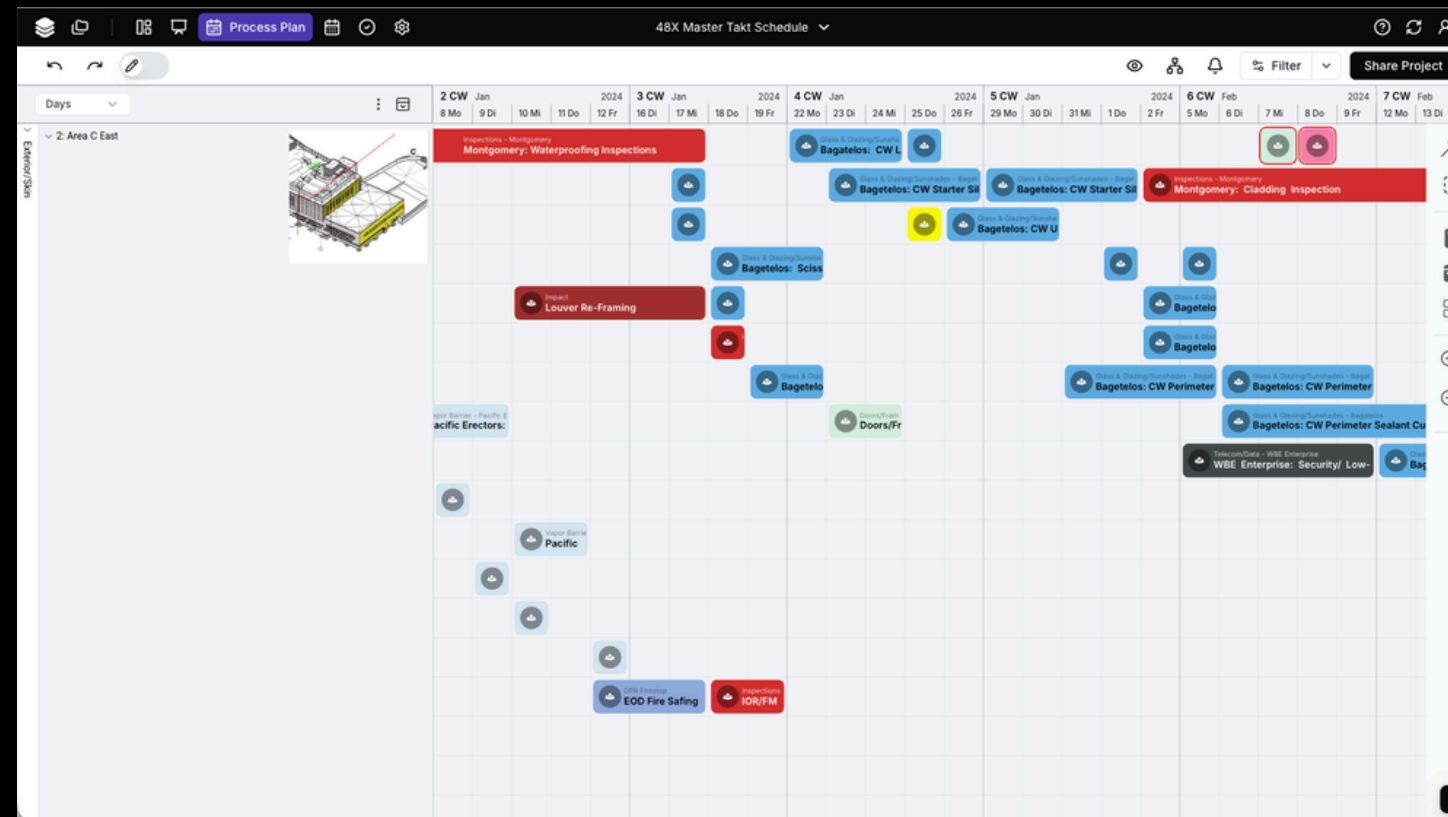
Process Plan

48X Master Takt Schedule

Filter

Share Project

Days

Exterior/Skin

2: Area C East

C

2 CW Jan 2024 | 8 Mo | 9 Di | 10 Mi | 11 Do | 12 Fr
3 CW Jan 2024 | 16 Di | 17 Mi | 18 Do | 19 Fr
4 CW Jan 2024 | 22 Mo | 23 Di | 24 Mi | 25 Do | 26 Fr
5 CW Jan 2024 | 29 Mo | 30 Di | 31 Mi | 1 Do | 2 Fr
6 CW Feb 2024 | 5 Mo | 6 Di | 7 Mi | 8 Do | 9 Fr
7 CW Feb | 12 Mo | 13 Di

Inspections - Montgomery
Montgomery: Waterproofing Inspections

Glass & Glazing/Sunshades
Bagetelos: CW L

Glass & Glazing/Sunshades - Bagetelos
Bagetelos: CW Starter Sil

Glass & Glazing/Sunshades - Bagetelos
Bagetelos: CW Starter Sil

Inspections - Montgomery
Montgomery: Cladding Inspection

Glass & Glazing/Sunshades
Bagetelos: CW U

Glass & Glazing/Sunshades
Bagetelos: Sciss

Impact
Louver Re-Framing

Glass & Glaz
Bagetelo

Glass & Glaz
Bagetelo

Glass & Glaz
Bagetelo

Glass & Glazing/Sunshades - Bagetelos
Bagetelos: CW Perimeter

Glass & Glazing/Sunshades - Bagetelos
Bagetelos: CW Perimeter

Vapor Barrier - Pacific E
acific Erectors:

Doors/Fram
Doors/Fr

Glass & Glazing/Sunshades - Bagetelos
Bagetelos: CW Perimeter Sealant Cu

Telecom/Data - WBE Enterprise
WBE Enterprise: Security/ Low-

Glass
Bag

Vapor Barrie
Pacific

DPR Firestop
EOD Fire Safing

Inspections
IOR/FM